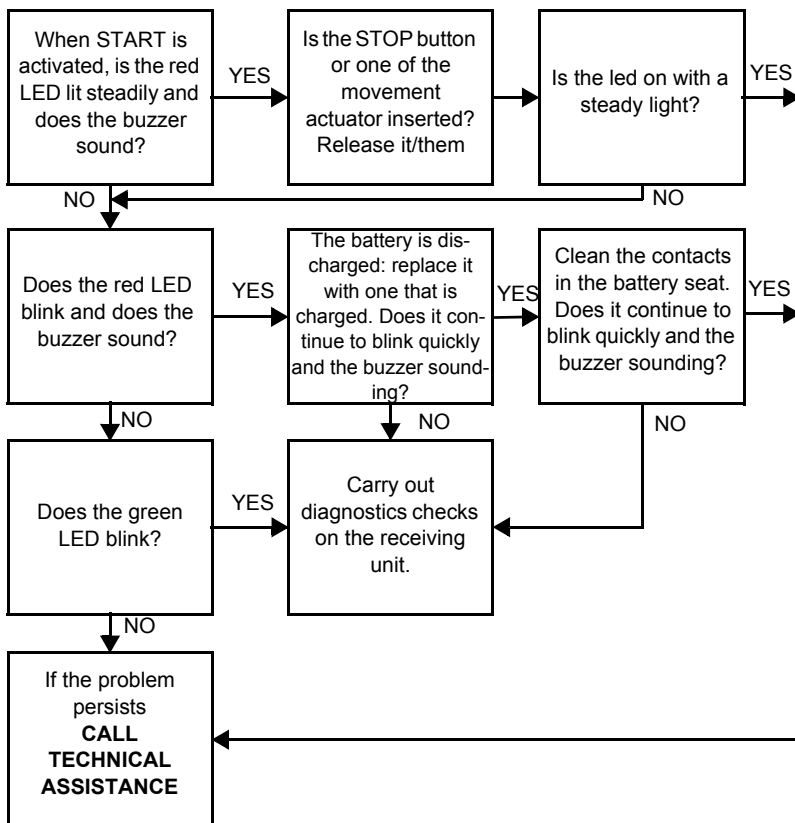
When START is activated, is the red LED lit steadily and does the buzzer sound?

YES

Is the STOP button or one of the movement actuator inserted? Release it/them

Is the led on with a steady light?

YES

NO

NO

Does the red LED blink and does the buzzer sound?

YES

The battery is discharged: replace it with one that is charged. Does it continue to blink quickly and the buzzer sounding?

YES

Clean the contacts in the battery seat. Does it continue to blink quickly and the buzzer sounding?

YES

NO

NO

NO

Does the green LED blink?

YES

Carry out diagnostics checks on the receiving unit.

NO

If the problem persists **CALL TECHNICAL ASSISTANCE**